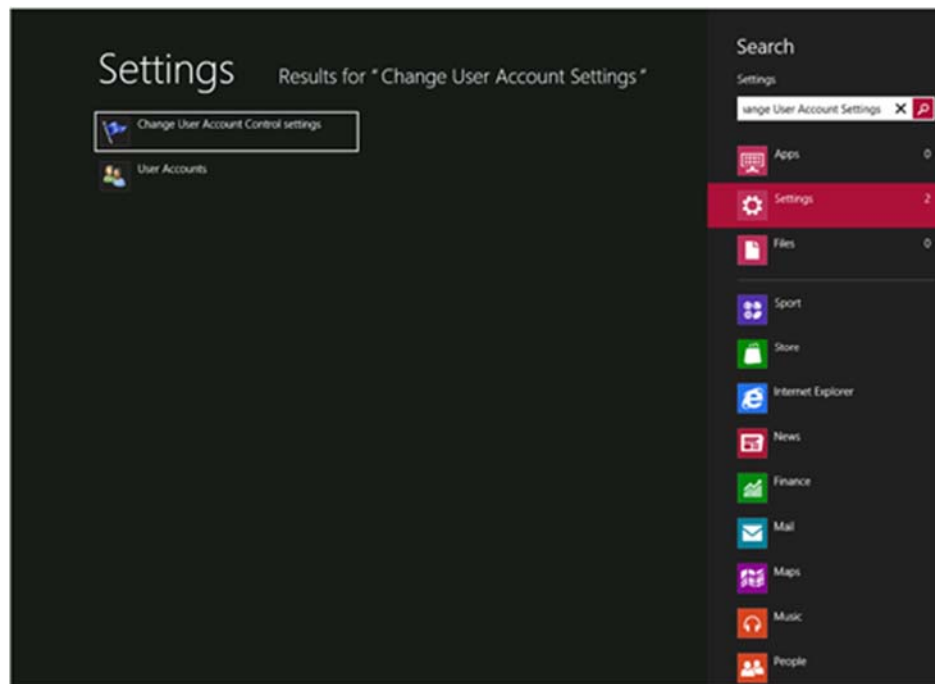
Settings Results for "Change User Account Settings"

Change User Account Control settings

User Accounts

Search

Settings

ange User Account Settings

Apps 0

Settings 2

Files 0

Sport

Store

Internet Explorer

News

Finance

Mail

Maps

Music

People